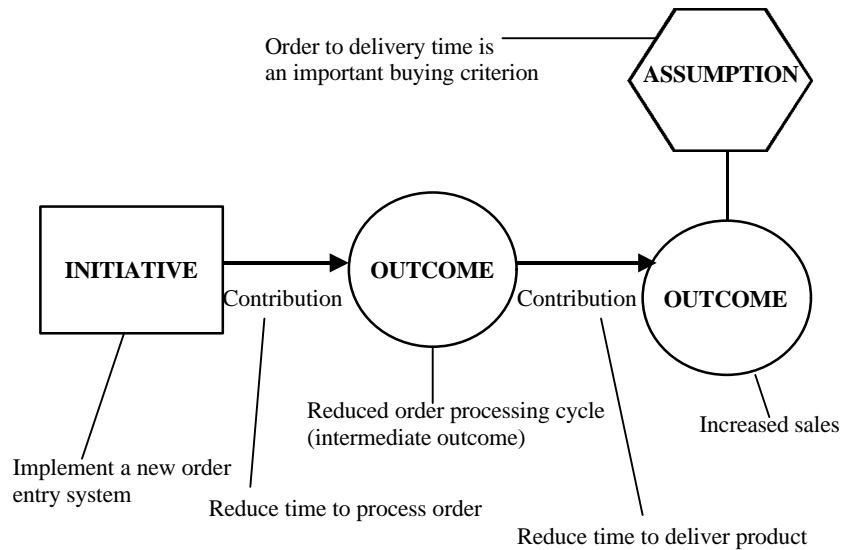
Order to delivery time is an important buying criterion

ASSUMPTION

INITIATIVE

Contribution

OUTCOME

Contribution

OUTCOME

Reduced order processing cycle (intermediate outcome)

Increased sales

Implement a new order entry system

Reduce time to process order

Reduce time to deliver product